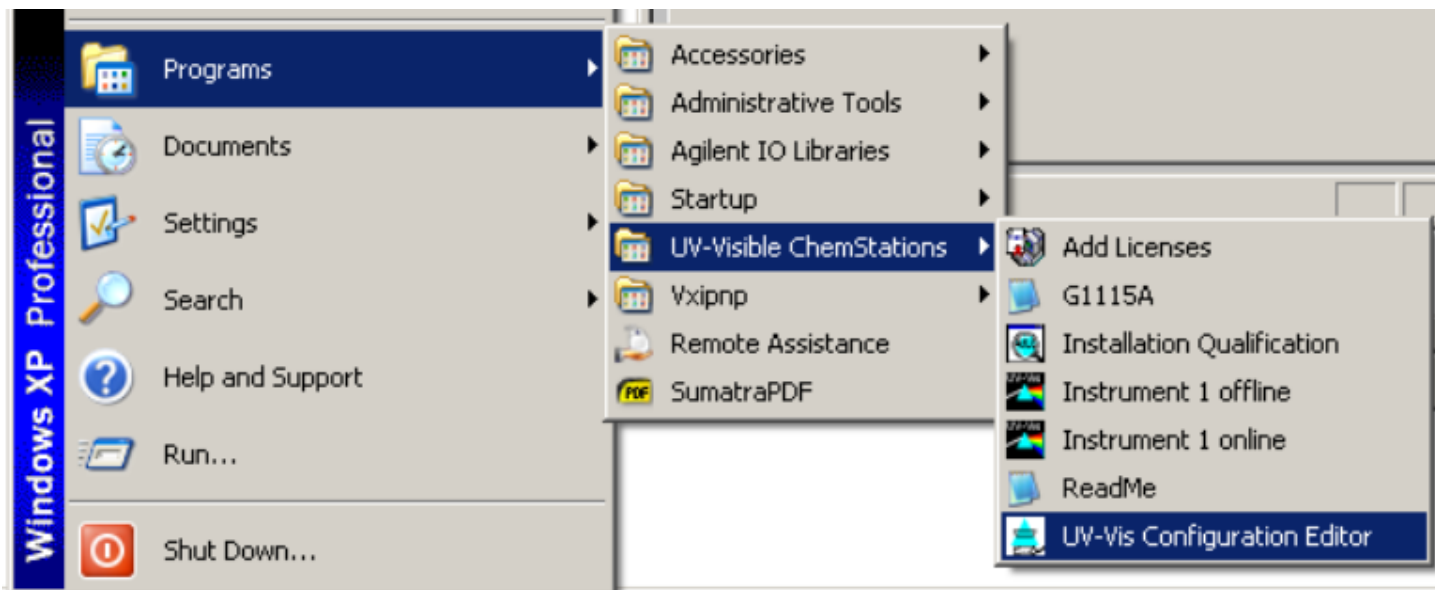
Windows XP Professional

Programs
Documents
Settings
Search
Help and Support
Run...
Shut Down...

Accessories
Administrative Tools
Agilent IO Libraries
Startup
UV-Visible ChemStations
Vxipnp
Remote Assistance
SumatraPDF

Add Licenses
G1115A
Installation Qualification
Instrument 1 offline
Instrument 1 online
ReadMe
UV-Vis Configuration Editor